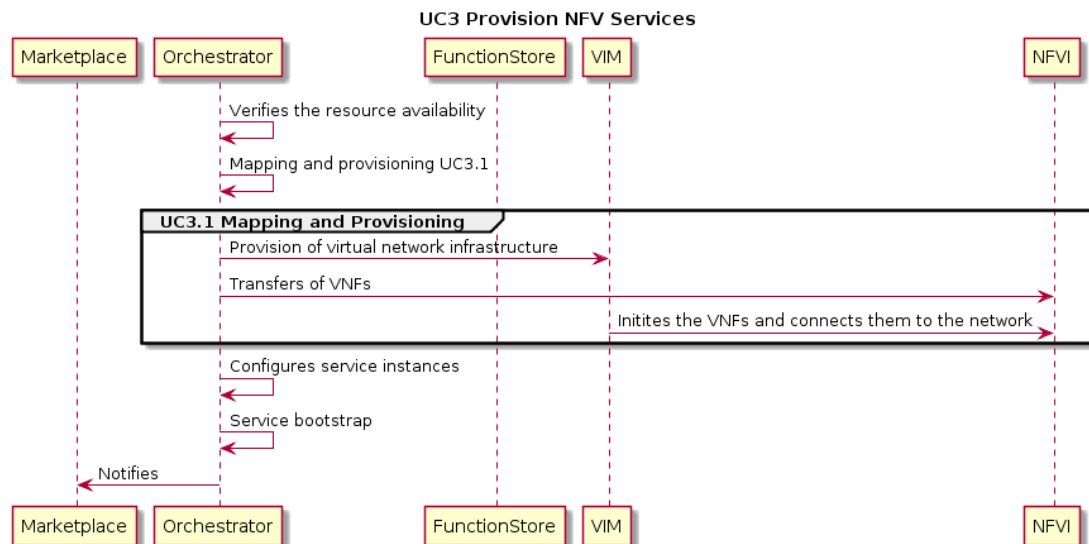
UC3 Provision NFV Services

Marketplace

Orchestrator

FunctionStore

VIM

NFVI

Verifies the resource availability

Mapping and provisioning UC3.1

UC3.1 Mapping and Provisioning

Provision of virtual network infrastructure

Transfers of VNFs

Initites the VNFs and connects them to the network

Configures service instances

Service bootstrap

Notifies

Marketplace

Orchestrator

FunctionStore

VIM

NFVI